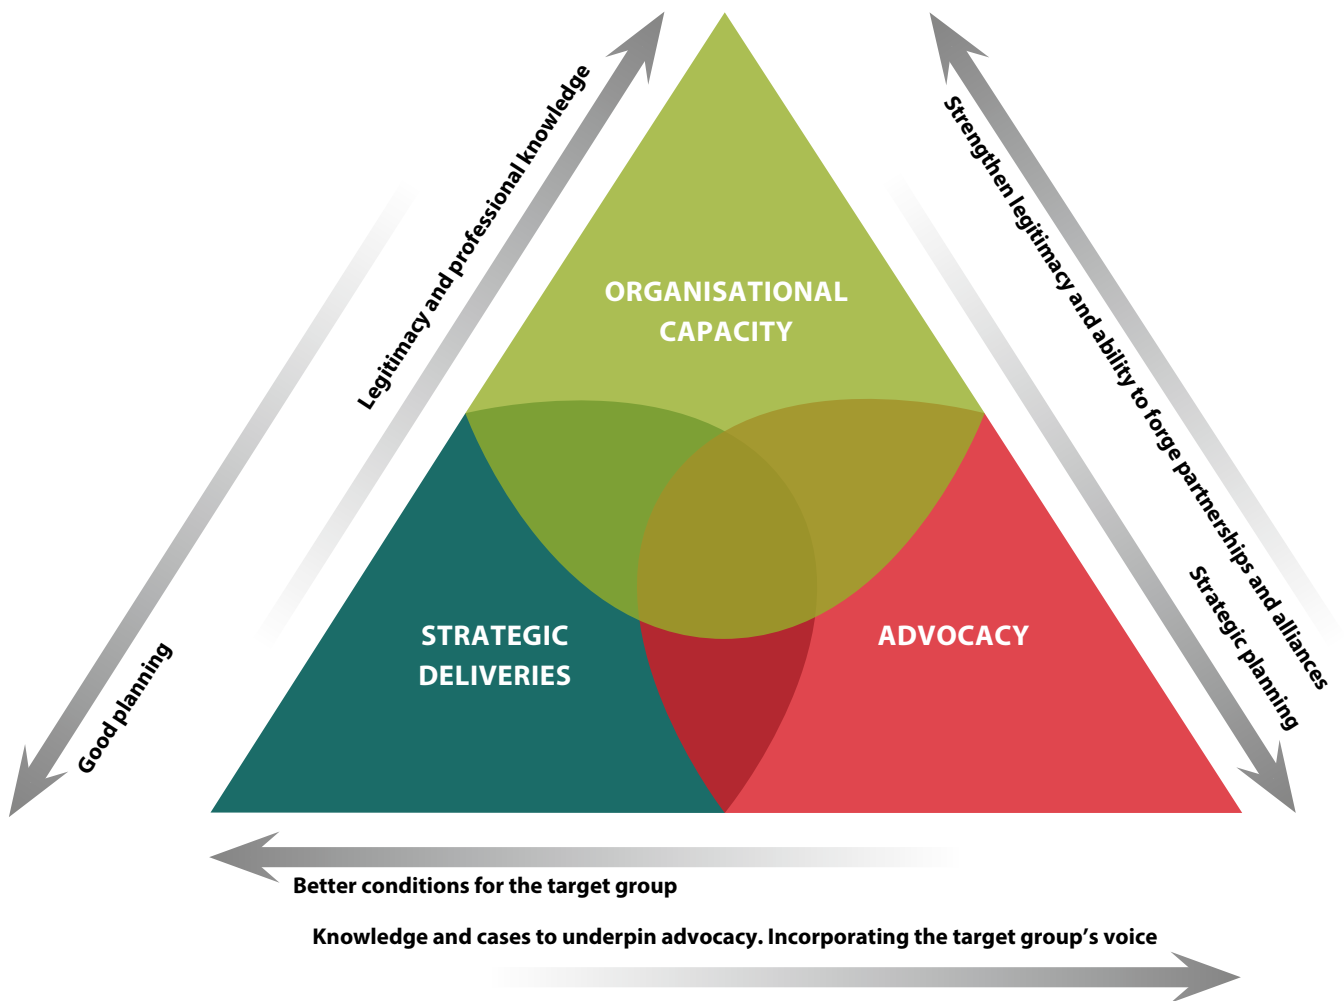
Legitimacy and professional knowledge

Good planning

ORGANISATIONAL CAPACITY

Strengthen legitimacy and ability to forge partnerships and alliances

Strategic planning

STRATEGIC DELIVERIES

ADVOCACY

Better conditions for the target group

Knowledge and cases to underpin advocacy. Incorporating the target group's voice